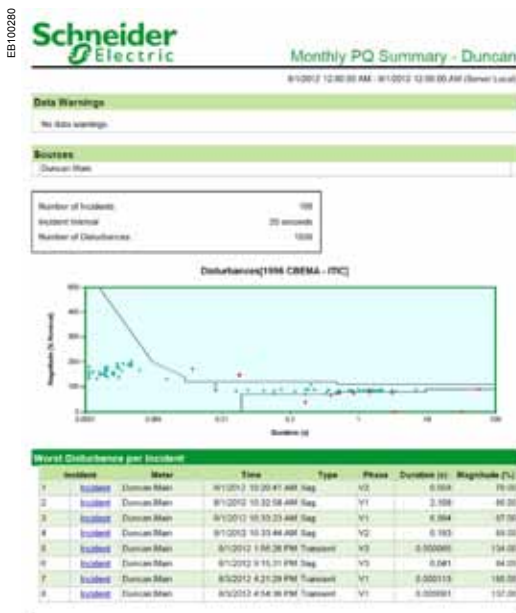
EB100280

Schneider Electric

Monthly PQ Summary - Duncan

8/1/2012 12:00:00 AM - 9/1/2012 12:00:00 AM (Server Local)

Data Warnings

No data warnings.

Sources

Duncan Main

| | |
|---|---|
| Number of Incidents | 100 |
| Incident Interval | 20 seconds |
| Number of Disturbances | 1000 |

Disturbances(1996 CBEMA - ITIC)

Magnitude (% Nominal)

500
400
300
200
100
0

0.0001 0.001 0.01 0.1 1 10 100

Duration (s)

Worst Disturbance per Incident

| | Incident | Meter | Time | Type | Phase | Duration (s) | Magnitude (%) |
|---|---|---|---|---|---|---|---|
| 1 | Incident | Duncan.Main | 8/1/2012 10:20:41 AM | Sag | V2 | 0.559 | 76.00 |
| 2 | Incident | Duncan.Main | 8/1/2012 10:32:58 AM | Sag | V1 | 2.186 | 86.00 |
| 3 | Incident | Duncan.Main | 8/1/2012 10:33:23 AM | Sag | V1 | 6.064 | 87.00 |
| 4 | Incident | Duncan.Main | 8/1/2012 10:33:44 AM | Sag | V2 | 0.183 | 84.00 |
| 5 | Incident | Duncan.Main | 8/1/2012 1:56:26 PM | Transient | V3 | 0.000065 | 134.00 |
| 6 | Incident | Duncan.Main | 8/1/2012 3:15:31 PM | Sag | V3 | 0.081 | 84.00 |
| 7 | Incident | Duncan.Main | 8/3/2012 4:21:29 PM | Transient | V1 | 0.000113 | 165.00 |
| 8 | Incident | Duncan.Main | 8/3/2012 4:54:36 PM | Transient | V1 | 0.000051 | 137.00 |